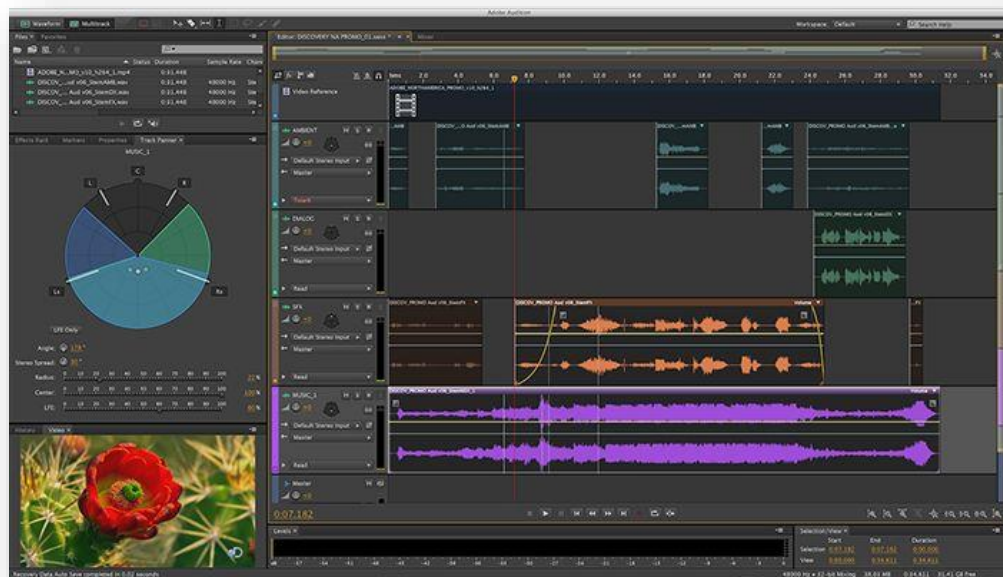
Adobe Audition

Waveform Multitrack

Workspace: Default

Search Help

Files × Favorites

Editor: DISCOVERY NA PROMO_01.sesx * × Mixer

Name

Status Duration

Sample Rate Chann

ADOBE_N...M2_s10_h264_1.mp4

0:31.448

DISCOV_....ud v06_StemAMB.wav

0:31.448

48000 Hz

Ste

DISCOV_....Aud v06_StemDX.wav

0:31.448

48000 Hz

Ste

DISCOV_....Aud v06_StemFX.wav

0:31.448

48000 Hz

Ste

Effects Rack Markers Properties Track Panner ×

MUSIC_1

C

L

R

Ls

Rs

LFE Only

Angle: 178 °

Stereo Spread: 30 °

Radius:

Center:

LFE:

Video Reference

ADOBE_NORTHAMERICA_PROMO_s10_h264_1

AMBIENT

Default Stereo Input

Master

Touch

DIALOG

Default Stereo Input

Master

Read

SFX

Default Stereo Input

Master

Read

DISCOV_PROMO Aud v06_StemFX

Volume

MUSIC_1

Default Stereo Input

Master

Read

DISCOV_PROMO Aud v06_StemMU

Volume

Master

History Video ×

0:07.182

Levels ×

Selection/View ×

Start

End

Duration

Selection

0:07.182

0:07.182

0:00.000

View

0:00.000

0:34.411

0:34.411

Recovery Data Auto Save completed in 0.02 seconds

48000 Hz • 32-bit Mixing

38.83 MB

0:34.411

35.41 GB Free